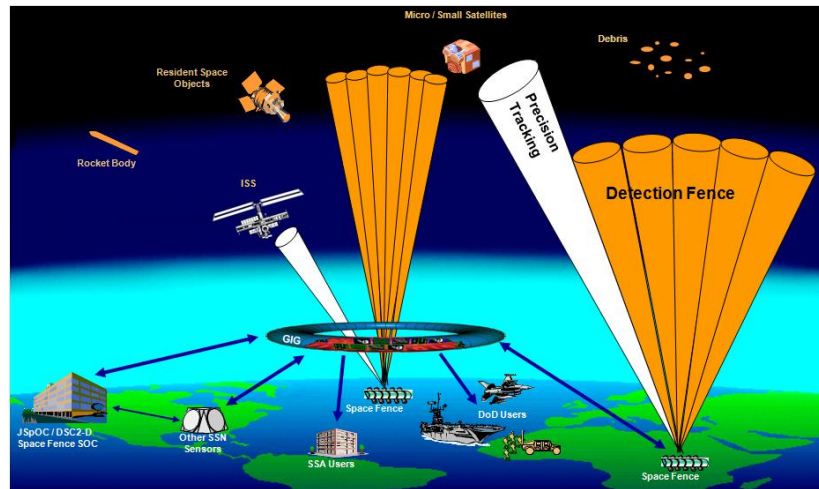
Micro / Small Satellites

Debris

Resident Space Objects

Precision Tracking

Rocket Body

Detection Fence

ISS

GIG

Space Fence

DoD Users

JSpOC / DSC2-D Space Fence SOC

Other SSN Sensors

SSA Users

Space Fence